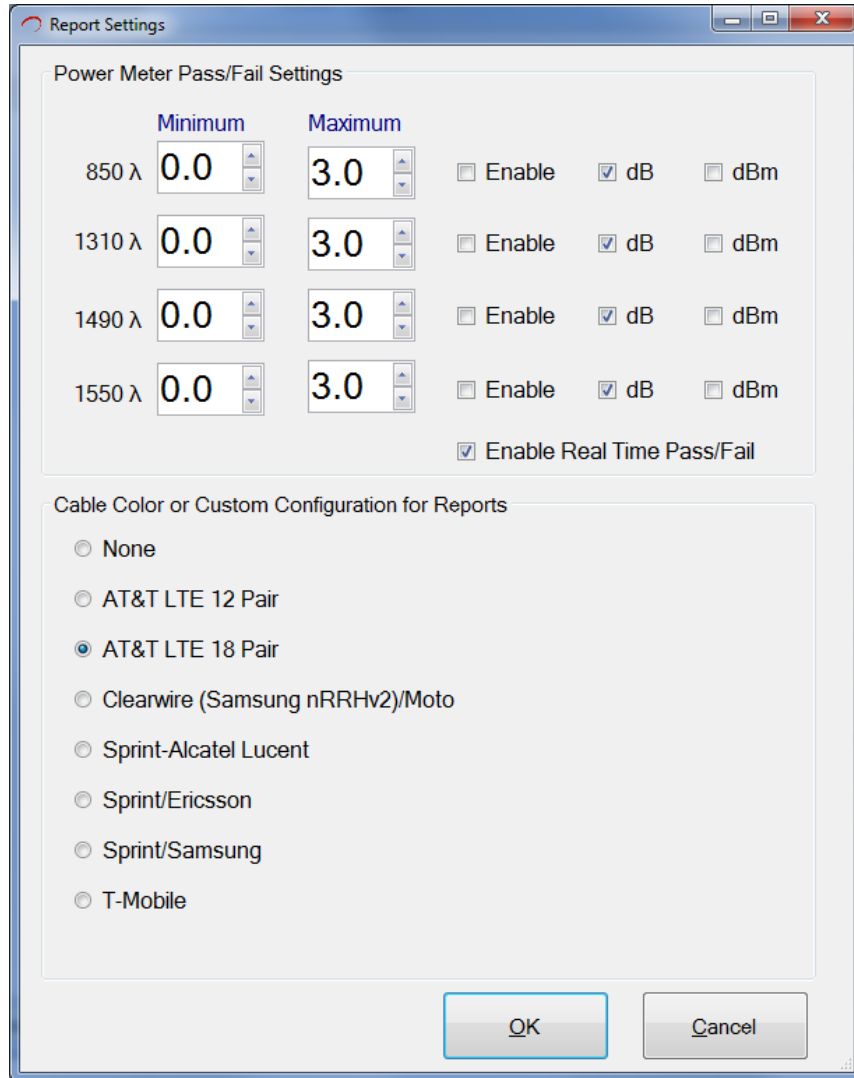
Report Settings

Power Meter Pass/Fail Settings

| | Minimum | Maximum | | | |
|---|---|---|---|---|---|
| 850 λ | 0.0 | 3.0 | Enable | dB | dBm |
| 1310 λ | 0.0 | 3.0 | Enable | dB | dBm |
| 1490 λ | 0.0 | 3.0 | Enable | dB | dBm |
| 1550 λ | 0.0 | 3.0 | Enable | dB | dBm |

Enable Real Time Pass/Fail

Cable Color or Custom Configuration for Reports

None

AT&T LTE 12 Pair

AT&T LTE 18 Pair

Clearwire (Samsung nRRHv2)/Moto

Sprint-Alcatel Lucent

Sprint/Ericsson

Sprint/Samsung

T-Mobile

OK

Cancel